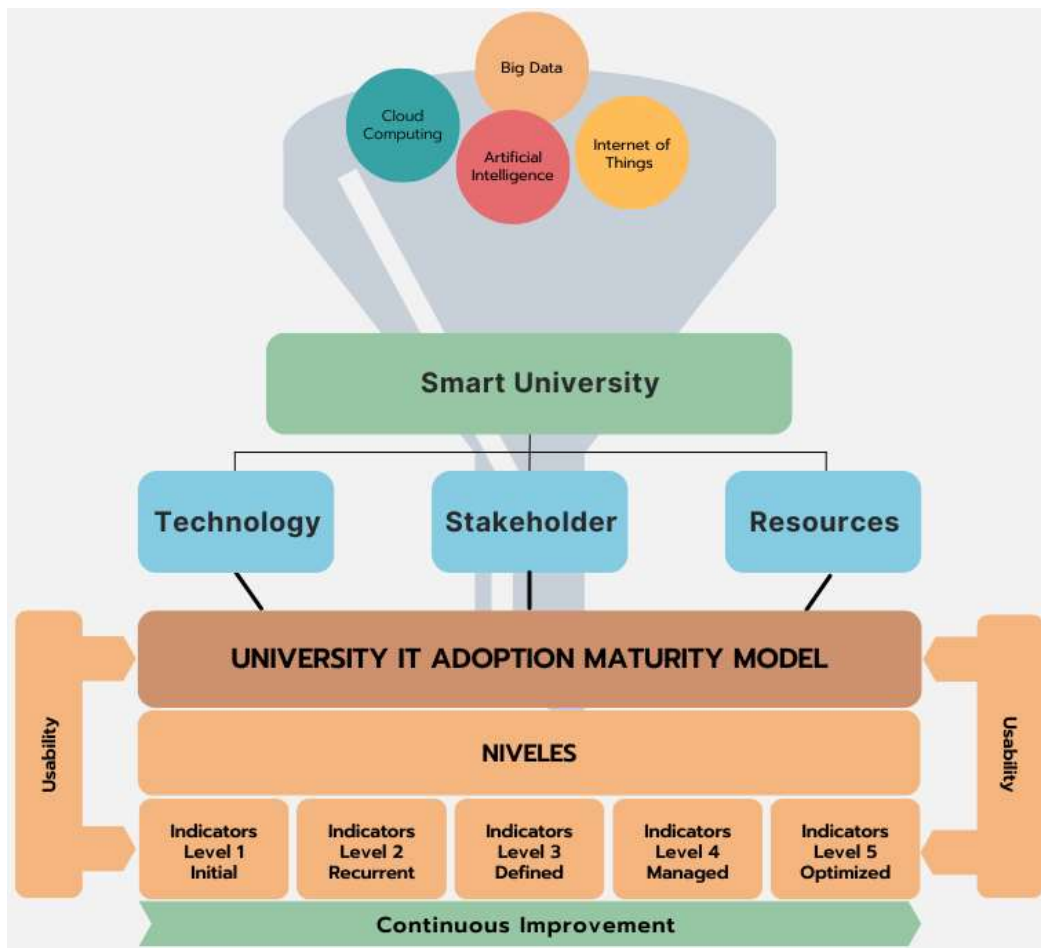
Big Data

Cloud Computing

Artificial Intelligence

Internet of Things

Smart University

Technology

Stakeholder

Resources

Usability

UNIVERSITY IT ADOPTION MATURITY MODEL

Usability

NIVELES

Indicators Level 1 Initial

Indicators Level 2 Recurrent

Indicators Level 3 Defined

Indicators Level 4 Managed

Indicators Level 5 Optimized

Continuous Improvement